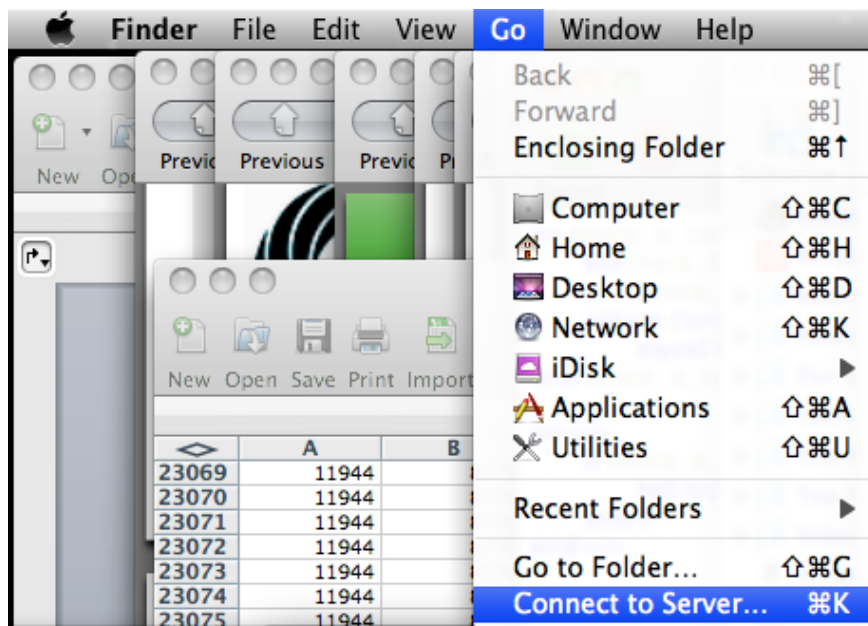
Finder File Edit View Go Window Help

Back ⌘[
Forward ⌘]
Enclosing Folder ⌘↑
Computer ⇧⌘C
Home ⇧⌘H
Desktop ⇧⌘D
Network ⇧⌘K
iDisk ▶
Applications ⇧⌘A
Utilities ⇧⌘U
Recent Folders ▶
Go to Folder... ⇧⌘G
Connect to Server... ⌘K

New Ope
Previc Previous Previc Pr

New Open Save Print Import

| | A | B |
|---|---|---|
| 23069 | 11944 | |
| 23070 | 11944 | |
| 23071 | 11944 | |
| 23072 | 11944 | |
| 23073 | 11944 | |
| 23074 | 11944 | |
| 23075 | 11944 | |